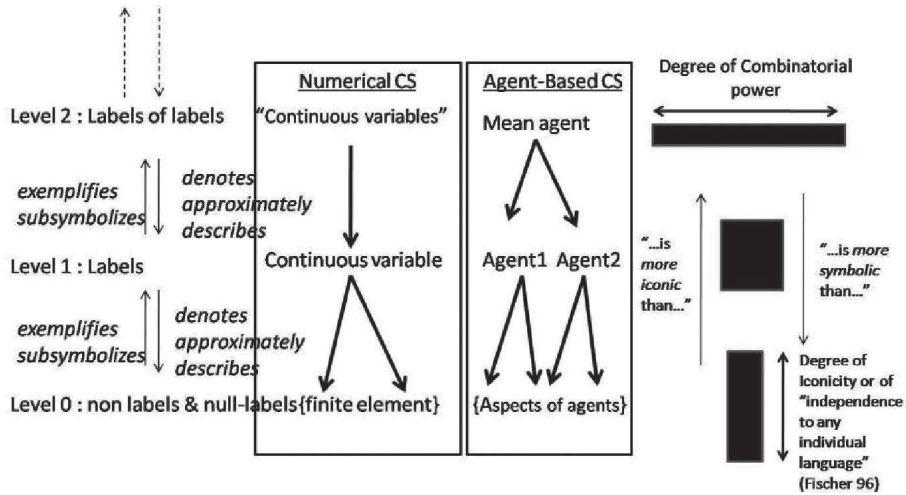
Level 2 : Labels of labels

exemplifies
subsymbolizes

denotes
approximately
describes

Level 1 : Labels

exemplifies
subsymbolizes

denotes
approximately
describes

Level 0 : non labels & null-labels

Numerical CS

"Continuous variables"

Continuous variable

{finite element}

Agent-Based CS

Mean agent

Agent1 Agent2

{Aspects of agents}

Degree of Combinatorial power

"...is more iconic than..."

"...is more symbolic than..."

Degree of Iconicity or of "independence to any individual language" (Fischer 96)